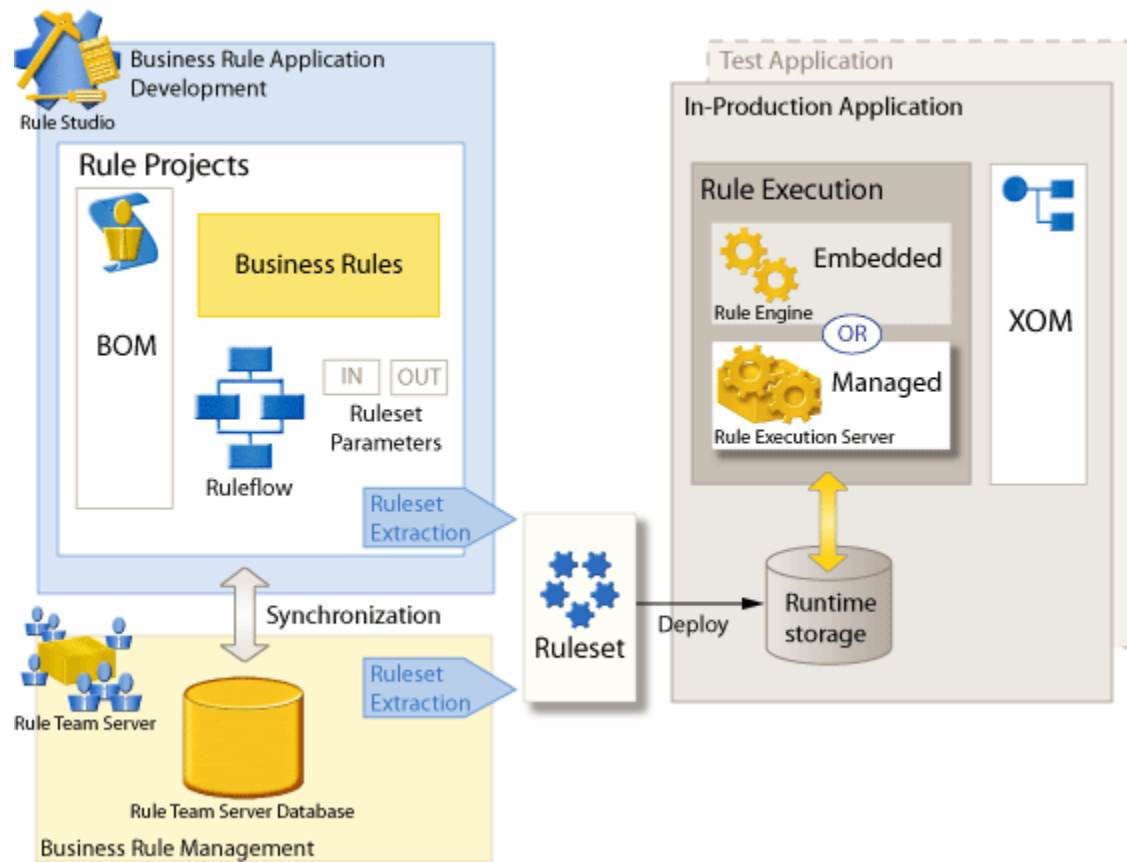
Rule Studio

Business Rule Application Development

Rule Projects

BOM

Business Rules

Ruleflow

IN

OUT

Ruleset Parameters

Ruleset Extraction

Synchronization

Rule Team Server

Rule Team Server Database

Ruleset Extraction

Business Rule Management

Ruleset

Deploy

Test Application

In-Production Application

Rule Execution

Embedded

Rule Engine

OR

Managed

Rule Execution Server

XOM

Runtime storage